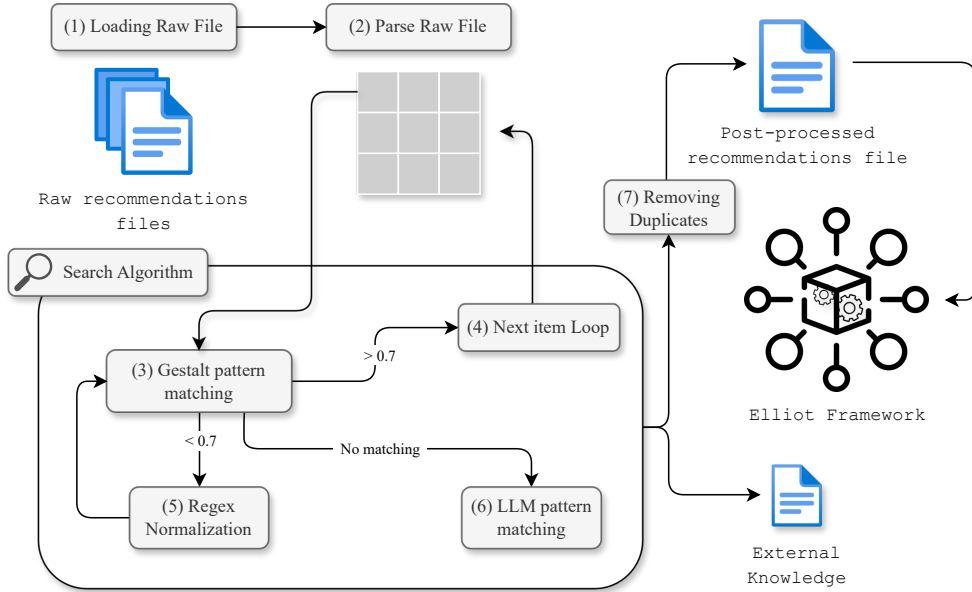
(1) Loading Raw File

(2) Parse Raw File

Raw recommendations files

Post-processed recommendations file

(7) Removing Duplicates

Search Algorithm

(4) Next item Loop

(3) Gestalt pattern matching

> 0.7

< 0.7

No matching

(5) Regex Normalization

(6) LLM pattern matching

Elliot Framework

External Knowledge